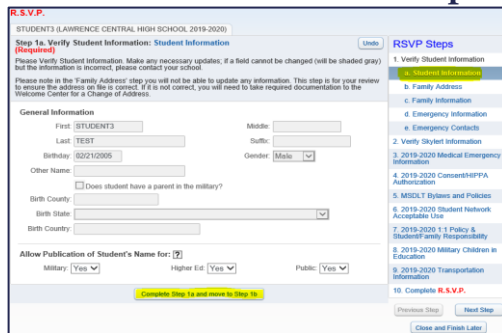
R.S.V.P.

STUDENT3 (LAWRENCE CENTRAL HIGH SCHOOL 2019-2020)

Step 1a. Verify Student Information: Student Information (Required)

Undo

Please Verify Student Information. Make any necessary updates; if a field cannot be changed (will be shaded gray) but the information is incorrect, please contact your school.

Please note in the 'Family Address' step you will not be able to update any information. This step is for your review to ensure the address on file is correct. If it is not correct, you will need to take required documentation to the Welcome Center for a Change of Address.

General Information

First: STUDENT3

Middle:

Last: TEST

Suffix:

Birthday: 02/21/2005

Gender: Male

Other Name:

Does student have a parent in the military?

Birth County:

Birth State:

Birth Country:

Allow Publication of Student's Name for: ?

Military: Yes

Higher Ed: Yes

Public: Yes

Complete Step 1a and move to Step 1b

RSVP Steps

1. Verify Student Information

a. Student Information

b. Family Address

c. Family Information

d. Emergency Information

e. Emergency Contacts

2. Verify Skylert Information

3. 2019-2020 Medical Emergency Information

4. 2019-2020 Consent/HIPPA Authorization

5. MSDLT Bylaws and Policies

6. 2019-2020 Student Network Acceptable Use

7. 2019-2020 1:1 Policy & Student/Family Responsibility

8. 2019-2020 Military Children in Education

9. 2019-2020 Transportation Information

10. Complete R.S.V.P.

Previous Step

Next Step

Close and Finish Later